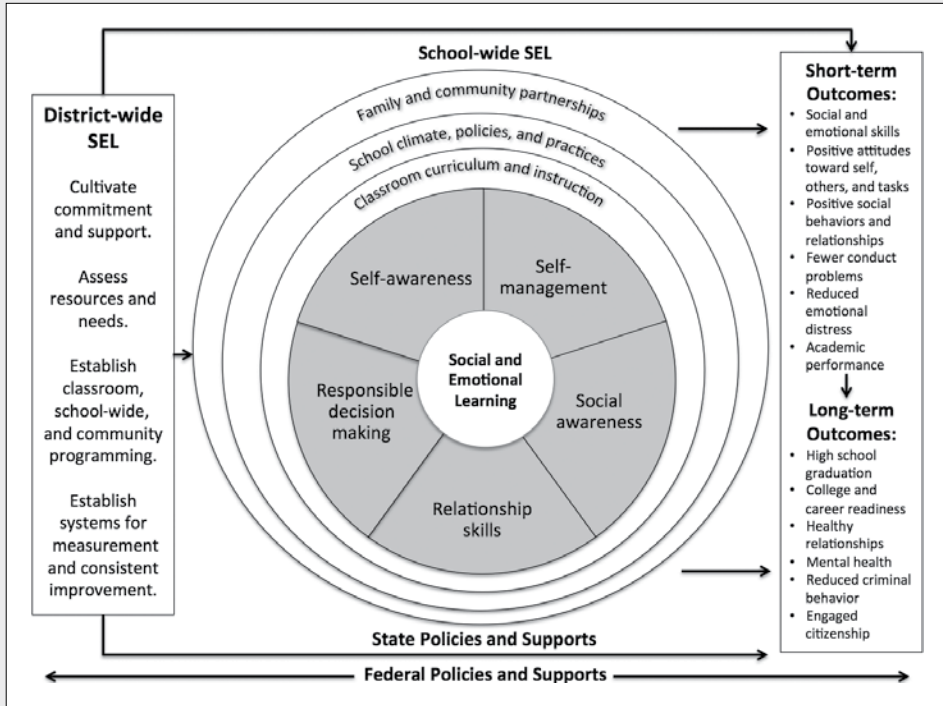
School-wide SEL

District-wide SEL

Cultivate commitment and support.

Assess resources and needs.

Establish classroom, school-wide, and community programming.

Establish systems for measurement and consistent improvement.

Family and community partnerships

School climate, policies, and practices

Classroom curriculum and instruction

Self-awareness

Self-management

Social and Emotional Learning

Responsible decision making

Social awareness

Relationship skills

Short-term Outcomes:
• Social and emotional skills
• Positive attitudes toward self, others, and tasks
• Positive social behaviors and relationships
• Fewer conduct problems
• Reduced emotional distress
• Academic performance

Long-term Outcomes:
• High school graduation
• College and career readiness
• Healthy relationships
• Mental health
• Reduced criminal behavior
• Engaged citizenship

State Policies and Supports

Federal Policies and Supports